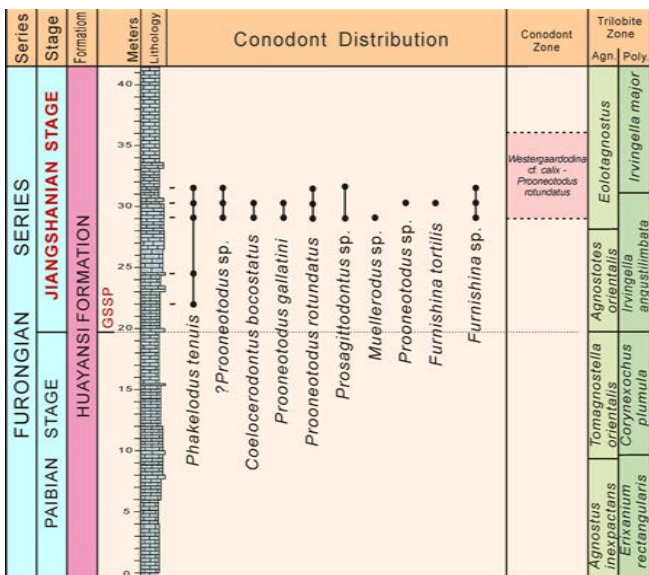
Series | Stage | Formation | Meters | Lithology | Conodont Distribution | Conodont Zone | Trilobite Zone | Agn. | Poly.

FURONGIAN SERIES

JIANGSHANIAN STAGE

PAIBIAN STAGE

HUAYANSI FORMATION

GSSP

40
35
30
25
20
15
10
5
0

Phakelodus tenuis
?Prooneotodus sp.
Coelocerodontus bocostatus
Prooneotodus gallatini
Prooneotodus rotundatus
Prosagittodontus sp.
Muellerodus sp.
Prooneotodus sp.
Furnishina tortilis
Furnishina sp.

Westergaardodina cf. calix - Prooneotodus rotundatus

Eolotagnostus
Agnostotes orientalis
Tomagnostella orientalis
Agnostus inexpactans

Irvingella major
Irvingella angustilimbata
Corynexochus plumula
Erixanium rectangularis